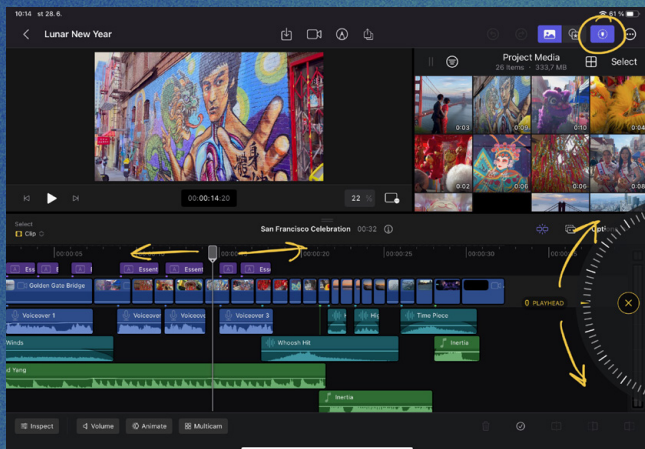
10:14 st 28. 6.

61 %

Lunar New Year

Project Media

26 items · 333,7 MB

Select

0:03
0:05
0:10
0:02
0:06

00:00:14:20

22 %

Select

Clip

San Francisco Celebration 00:32

Opti

00:00:05
00:00:10
00:00:15
00:00:20
00:00:25
00:00:30

Ess
Essent
Essent
Ess

Golden Gate Bridge

PLAYHEAD

Voiceover 1
Voiceover
Voiceover
Voiceover 3
Hi
Timo Picco

Winds
Whoosh Hit
Inertia

d Yang

Inertia

Inspect
Volume
Animate
Multicam